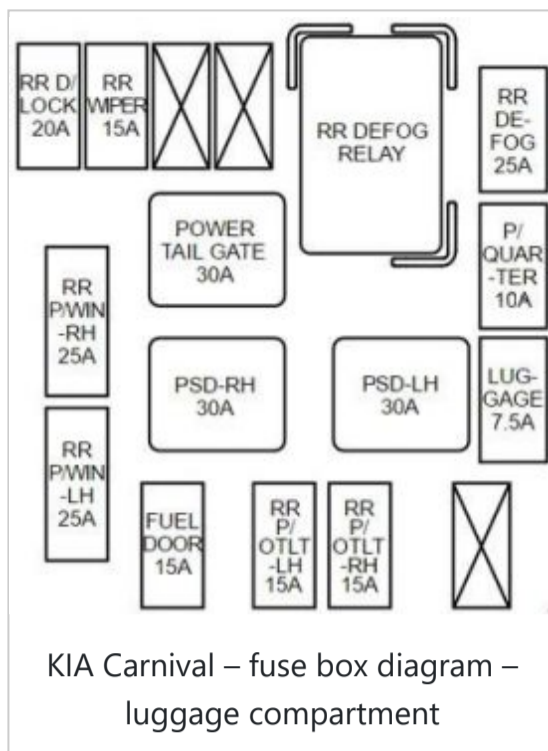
RR D/ LOCK 20A

RR WIPER 15A

RR DEFOG RELAY

RR DE-FOG 25A

POWER TAIL GATE 30A

P/ QUAR-TER 10A

RR P/WIN -RH 25A

PSD-RH 30A

PSD-LH 30A

LUG-GAGE 7.5A

RR P/WIN -LH 25A

FUEL DOOR 15A

RR P/ OTLT -LH 15A

RR P/ OTLT -RH 15A

KIA Carnival – fuse box diagram – luggage compartment